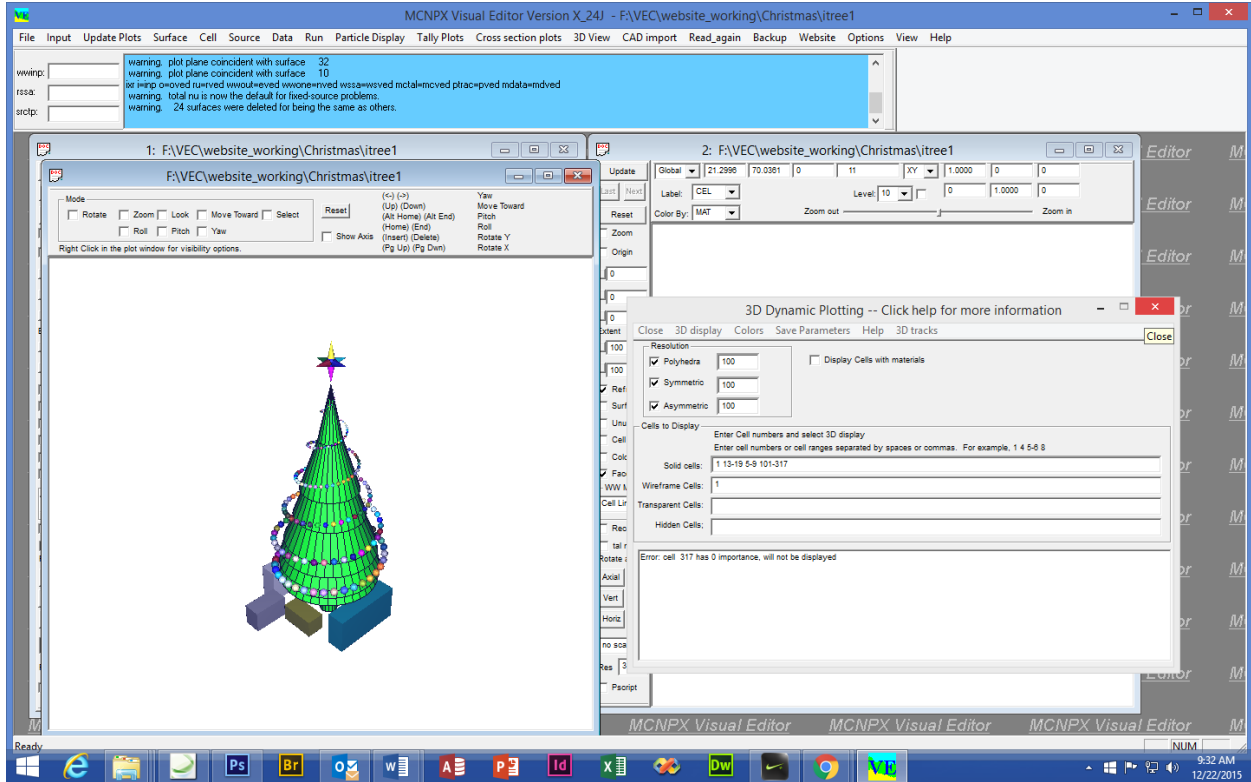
MCNPX Visual Editor Version X_24J - F:\VEC\website_working\Christmas\itree1

File Input Update Plots Surface Cell Source Data Run Particle Display Tally Plots Cross section plots 3D View CAD import Read_again Backup Website Options View Help

wwinp:
rssa:
srctp:

warning. plot plane coincident with surface 32
warning. plot plane coincident with surface 10
ixr i=inp o=oved ru=rved wwout=eved wwone=nved wssa=wsved mctal=mcved ptrac=pved mdata=mdved
warning. total nu is now the default for fixed-source problems.
warning. 24 surfaces were deleted for being the same as others.

1: F:\VEC\website_working\Christmas\itree1

F:\VEC\website_working\Christmas\itree1

Mode
Rotate Zoom Look Move Toward Select
Roll Pitch Yaw
Reset
Show Axis
(<-) (->) Yaw
(Up) (Down) Move Toward
(Alt Home) (Alt End) Pitch
(Home) (End) Roll
(Insert) (Delete) Rotate Y
(Pg Up) (Pg Dwn) Rotate X
Right Click in the plot window for visibility options.

2: F:\VEC\website_working\Christmas\itree1

Update
Last Next
Reset
Zoom
Origin
Global 21.2996 70.0361 0 11 XY 1.0000 0 0
Label: CEL Level: 10 0 1.0000 0
Color By: MAT Zoom out Zoom in

3D Dynamic Plotting -- Click help for more information
Close 3D display Colors Save Parameters Help 3D tracks
Close
Resolution
Polyhedra 100
Symmetric 100
Asymmetric 100
Display Cells with materials
Cells to Display
Enter Cell numbers and select 3D display
Enter cell numbers or cell ranges separated by spaces or commas. For example, 1 4 5-6 8
Solid cells: 1 13-19 5-9 101-317
Wireframe Cells: 1
Transparent Cells:
Hidden Cells:
Error: cell 317 has 0 importance, will not be displayed

Extent
100
100
Refl
Surf
Unu
Cell
Colo
Face
WW M
Cell Lin
Rec
tal r
Rotate
Axial
Vert
Horiz
no sca
Res 3
Pscript

Editor
MCNPX Visual Editor MCNPX Visual Editor MCNPX Visual Editor
Ready
NUM
9:32 AM
12/22/2015